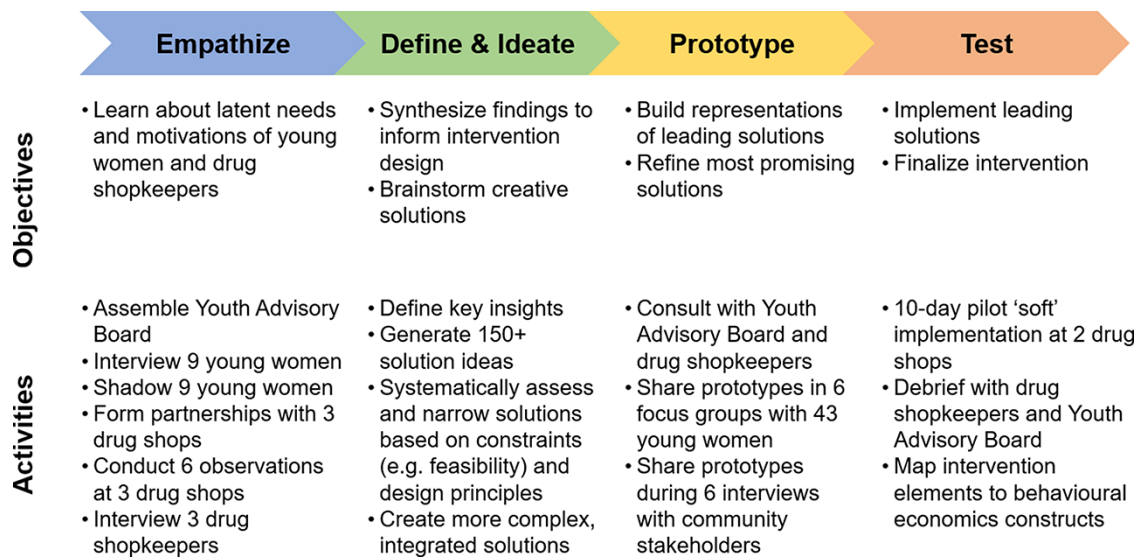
| | Empathize | Define & Ideate | Prototype | Test |
|---|---|---|---|---|
| Objectives | • Learn about latent needs and motivations of young women and drug shopkeepers | • Synthesize findings to inform intervention design<br>• Brainstorm creative solutions | • Build representations of leading solutions<br>• Refine most promising solutions | • Implement leading solutions<br>• Finalize intervention |
| Activities | • Assemble Youth Advisory Board<br>• Interview 9 young women<br>• Shadow 9 young women<br>• Form partnerships with 3 drug shops<br>• Conduct 6 observations at 3 drug shops<br>• Interview 3 drug shopkeepers | • Define key insights<br>• Generate 150+ solution ideas<br>• Systematically assess and narrow solutions based on constraints (e.g. feasibility) and design principles<br>• Create more complex, integrated solutions | • Consult with Youth Advisory Board and drug shopkeepers<br>• Share prototypes in 6 focus groups with 43 young women<br>• Share prototypes during 6 interviews with community stakeholders | • 10-day pilot 'soft' implementation at 2 drug shops<br>• Debrief with drug shopkeepers and Youth Advisory Board<br>• Map intervention elements to behavioural economics constructs |